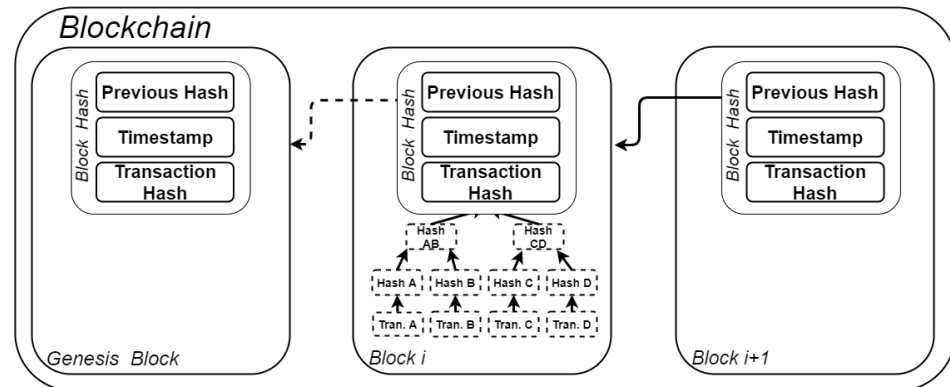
Blockchain

Block Hash
Previous Hash
Timestamp
Transaction Hash

Genesis Block

Block Hash
Previous Hash
Timestamp
Transaction Hash

Hash AB
Hash CD
Hash A
Hash B
Hash C
Hash D
Tran. A
Tran. B
Tran. C
Tran. D

Block i

Block Hash
Previous Hash
Timestamp
Transaction Hash

Block i+1